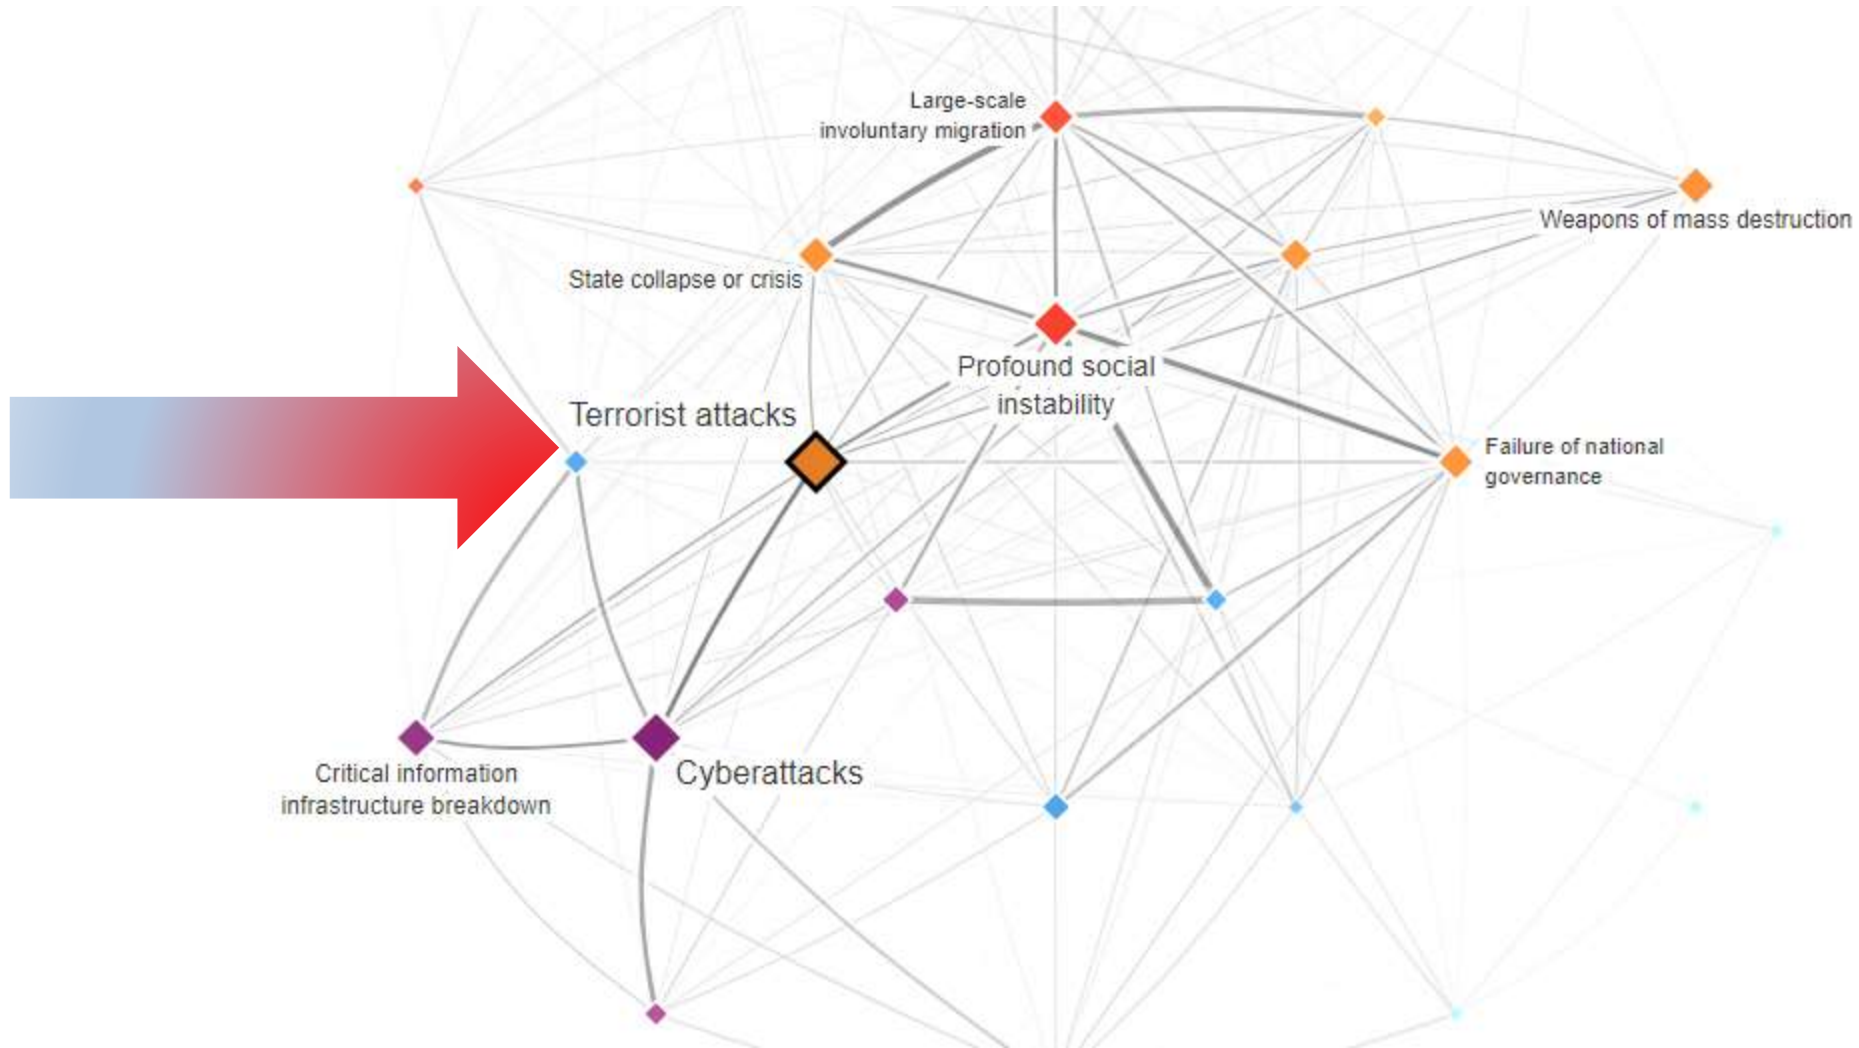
Large-scale involuntary migration

Weapons of mass destruction

State collapse or crisis

Profound social instability

Terrorist attacks

Failure of national governance

Critical information infrastructure breakdown

Cyberattacks